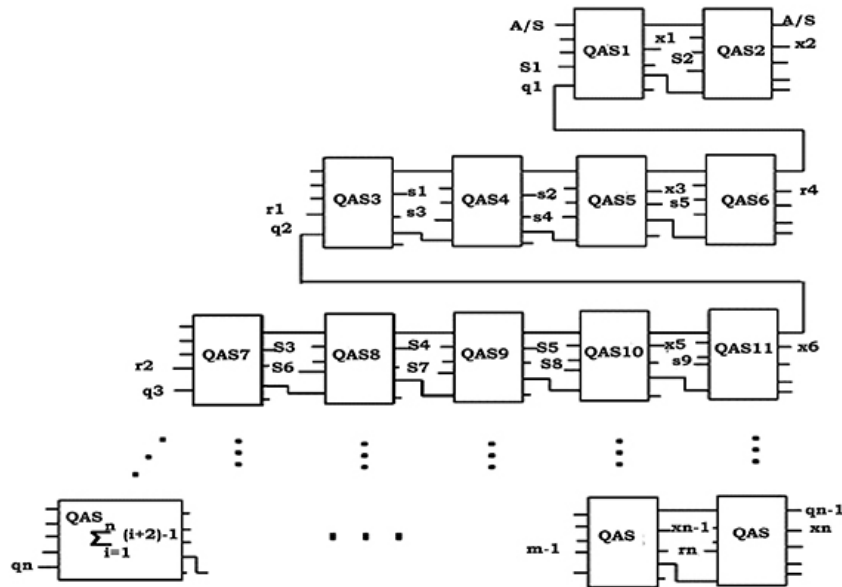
A/S
QAS1
x1
S2
QAS2
A/S
x2
S1
q1

r1
q2
QAS3
s1
s3
QAS4
s2
s4
QAS5
x3
s5
QAS6
r4

r2
q3
QAS7
S3
S6
QAS8
S4
S7
QAS9
S5
S8
QAS10
x5
s9
QAS11
x6

qn
QAS $\sum_{i=1}^{n}(i+2)-1$

m-1
QAS
xn-1
rn
QAS
qn-1
xn